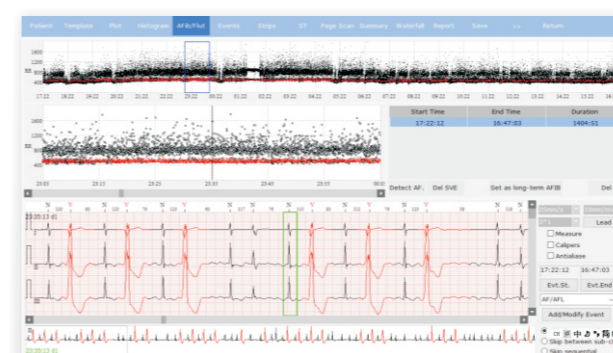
Patient Template Plot Histogram AFib/Flut Events Strips ST Page Scan Summary Waterfall Report Save Return

1600
1200
800
400

17:22 18:22 19:22 20:22 21:22 22:22 23:22 00:22 01:22 02:22 03:22 04:22 05:22 06:22 07:22 08:22 09:22 10:22 11:22 12:22 13:22 14:22 15:22 16:22

1600
1200
800
400

23:05 23:15 23:25 23:35 23:45 23:55 00:05

| Start Time | End Time | Duration |
|---|---|---|
| 17:22:12 | 16:47:03 | 1404:51 |

Detect AF. Del SVE Set as long-term AFIB Del

23:35:13 41

Measure
Calipers
Antialiase

Lead

17:22:12 16:47:03

Evt.St. Evt.End

AF/AFL

Add/Modify Event

Skip between sub-c
Skip sequential

23:35:13 41